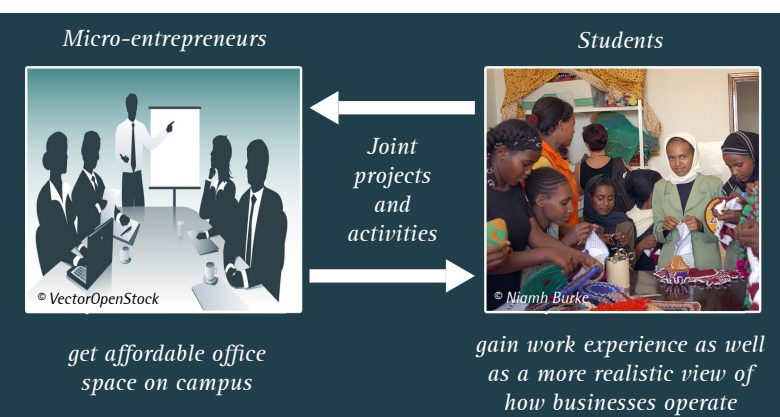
Micro-entrepreneurs

Students

Joint projects and activities

© VectorOpenStock

© Niamh Burke

get affordable office space on campus

gain work experience as well as a more realistic view of how businesses operate